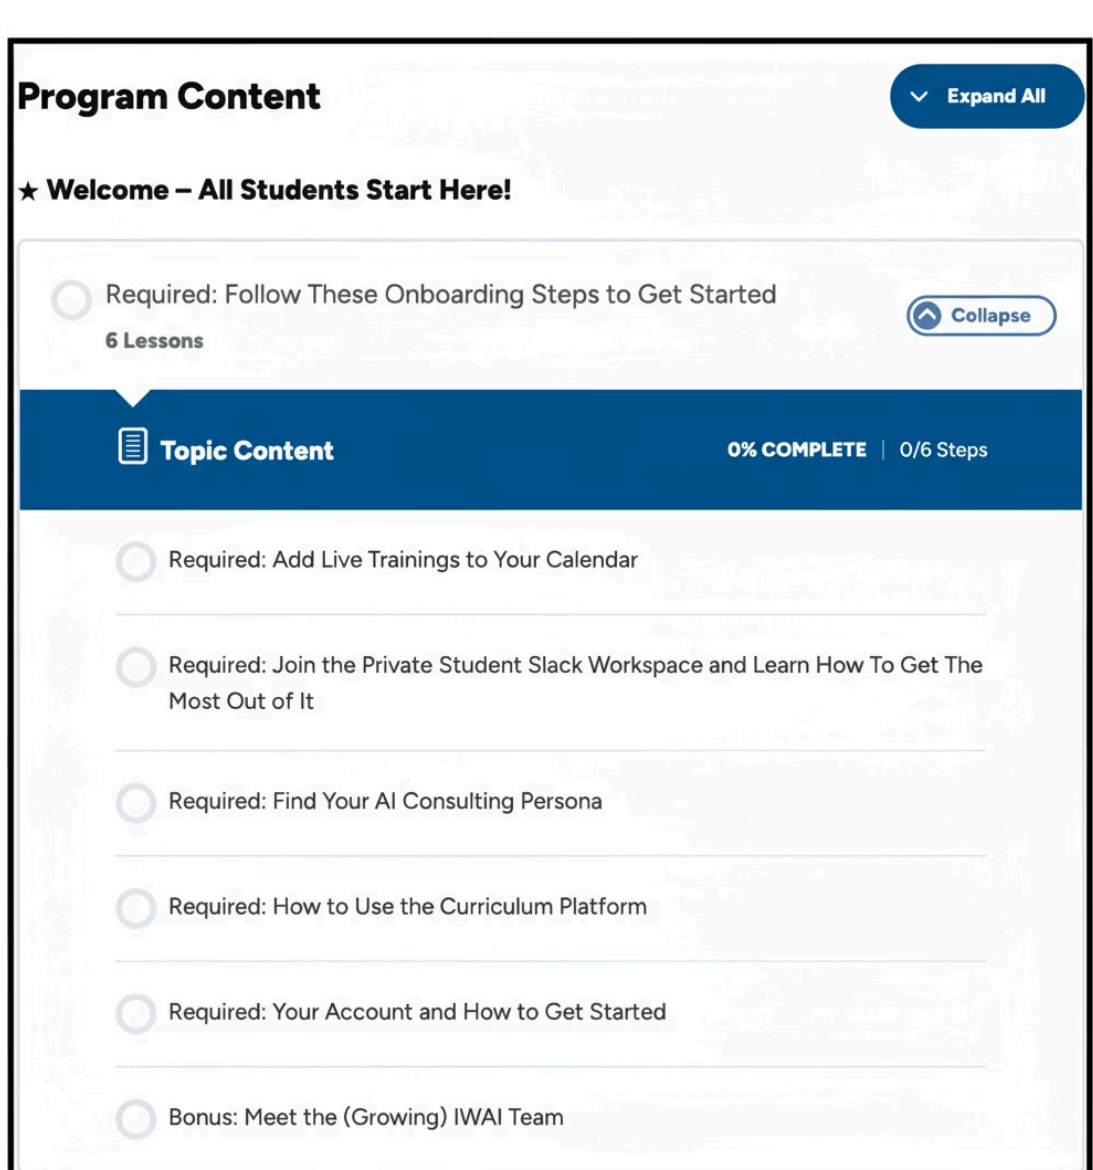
Program Content

Expand All

★ Welcome – All Students Start Here!

Required: Follow These Onboarding Steps to Get Started

6 Lessons

Collapse

Topic Content

0% COMPLETE | 0/6 Steps

Required: Add Live Trainings to Your Calendar

Required: Join the Private Student Slack Workspace and Learn How To Get The Most Out of It

Required: Find Your AI Consulting Persona

Required: How to Use the Curriculum Platform

Required: Your Account and How to Get Started

Bonus: Meet the (Growing) IWAI Team